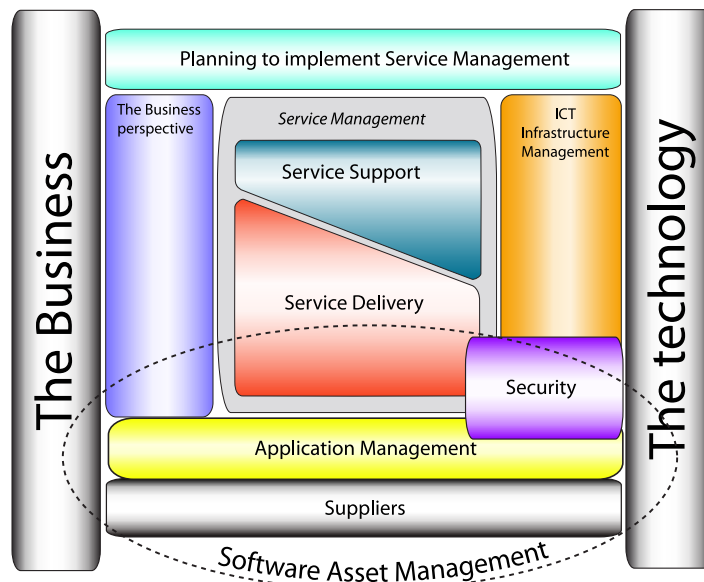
The Business

Planning to implement Service Management

The Business perspective

Service Management

Service Support

Service Delivery

ICT Infrastructure Management

Security

Application Management

Suppliers

Software Asset Management

The technology